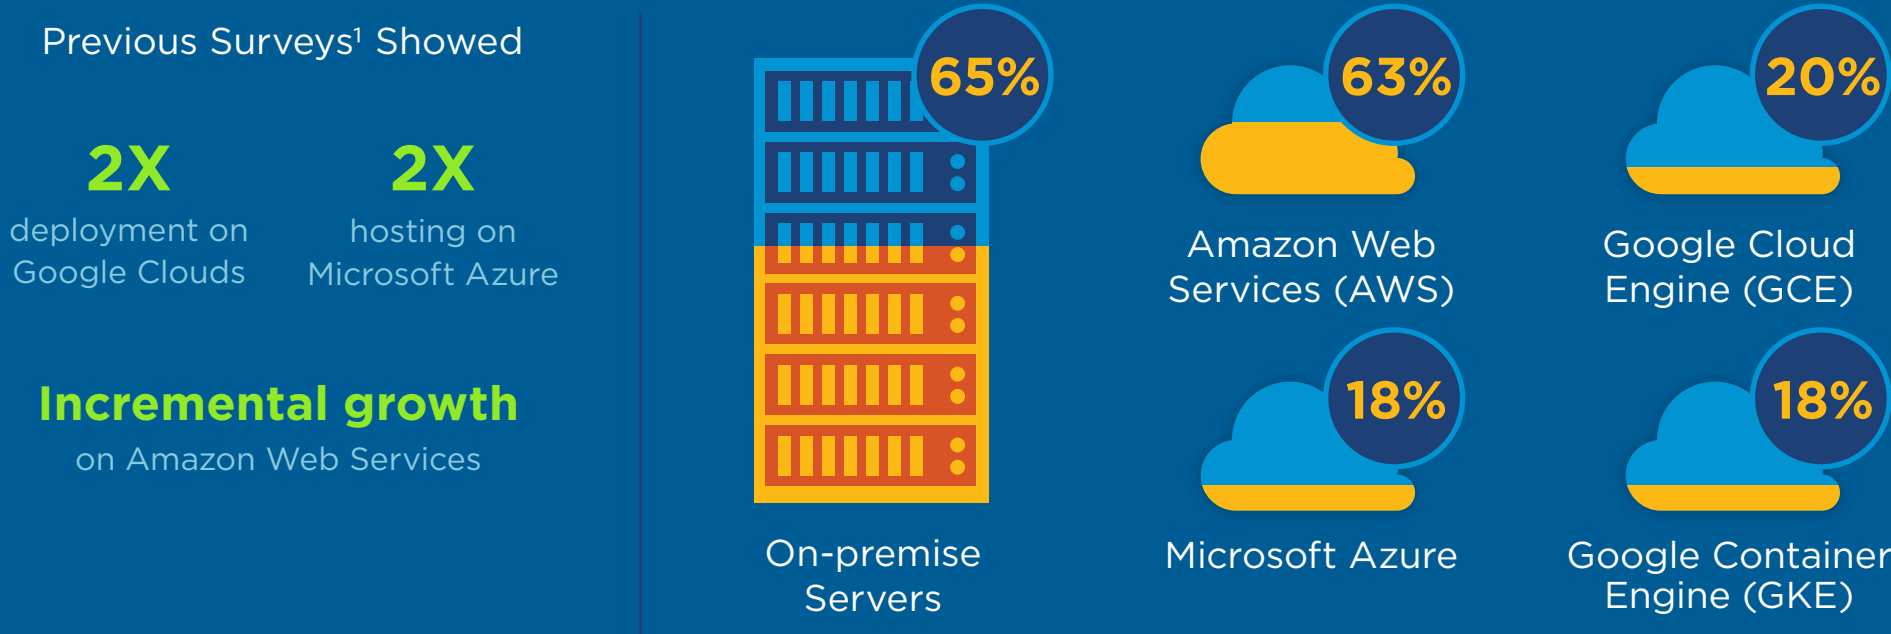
Previous Surveys$^1$ Showed

2X
deployment on Google Clouds

2X
hosting on Microsoft Azure

Incremental growth
on Amazon Web Services

65%
On-premise Servers

63%
Amazon Web Services (AWS)

20%
Google Cloud Engine (GCE)

18%
Microsoft Azure

18%
Google Container Engine (GKE)